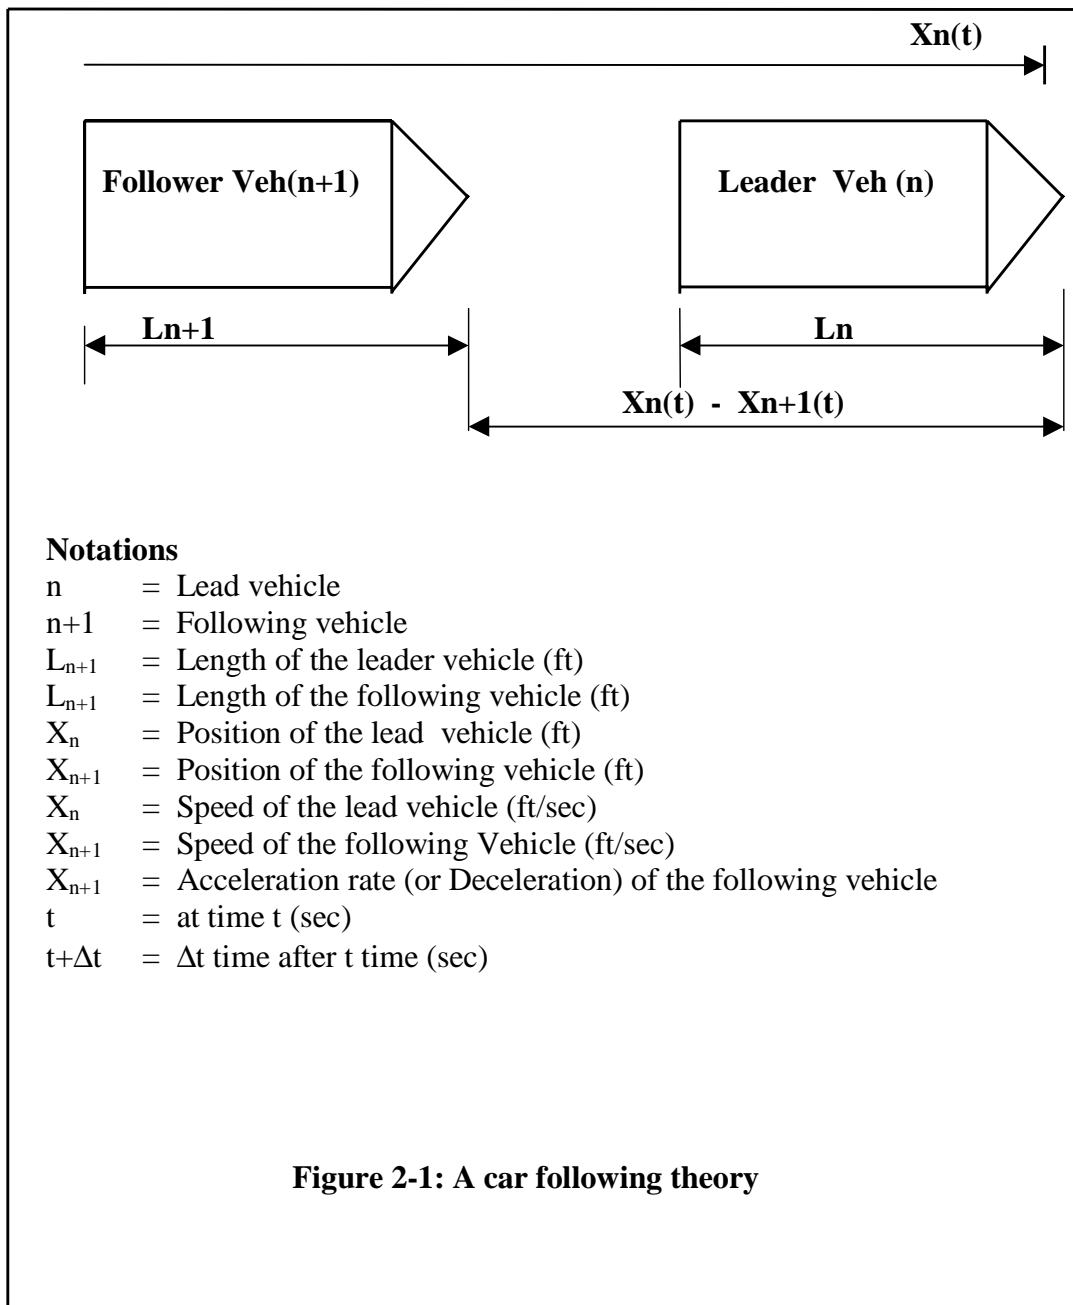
Xn(t)

Follower Veh(n+1)

Leader Veh (n)

Ln+1

Ln

Xn(t) - Xn+1(t)

**Notations**

n = Lead vehicle
n+1 = Following vehicle
$L_{n+1}$ = Length of the leader vehicle (ft)
$L_{n+1}$ = Length of the following vehicle (ft)
$X_n$ = Position of the lead vehicle (ft)
$X_{n+1}$ = Position of the following vehicle (ft)
$X_n$ = Speed of the lead vehicle (ft/sec)
$X_{n+1}$ = Speed of the following Vehicle (ft/sec)
$X_{n+1}$ = Acceleration rate (or Deceleration) of the following vehicle
t = at time t (sec)
t+Δt = Δt time after t time (sec)

**Figure 2-1: A car following theory**